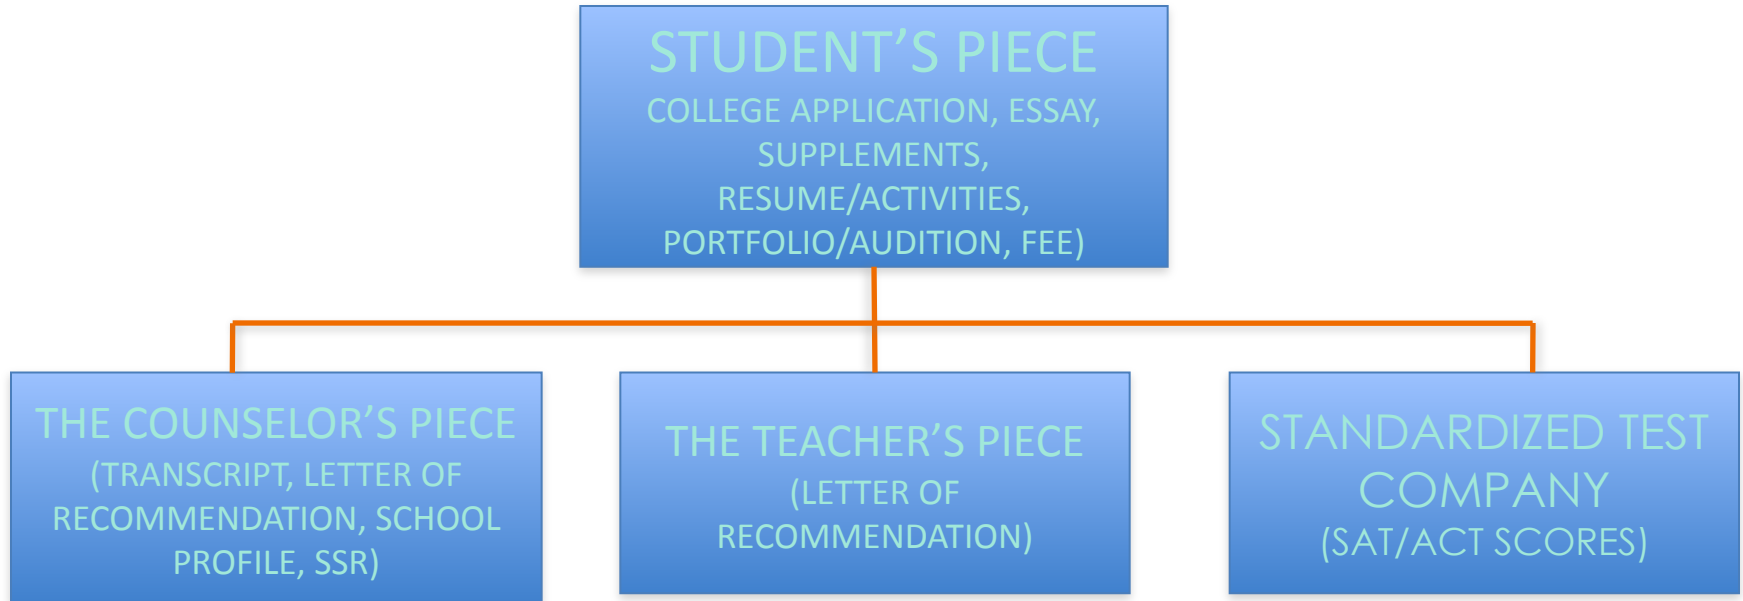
STUDENT'S PIECE
COLLEGE APPLICATION, ESSAY, SUPPLEMENTS, RESUME/ACTIVITIES, PORTFOLIO/AUDITION, FEE)

THE COUNSELOR'S PIECE
(TRANSCRIPT, LETTER OF RECOMMENDATION, SCHOOL PROFILE, SSR)

THE TEACHER'S PIECE
(LETTER OF RECOMMENDATION)

STANDARDIZED TEST COMPANY
(SAT/ACT SCORES)